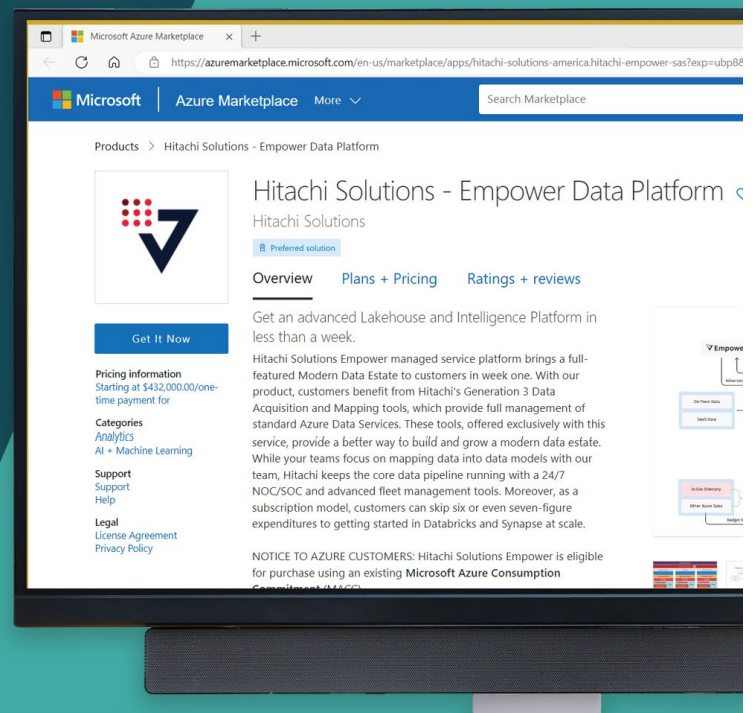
Microsoft Azure Marketplace ×

https://azuremarketplace.microsoft.com/en-us/marketplace/apps/hitachi-solutions-america.hitachi-empower-sas?exp=ubp8

Microsoft | Azure Marketplace More

Search Marketplace

Products > Hitachi Solutions - Empower Data Platform

Hitachi Solutions - Empower Data Platform

Hitachi Solutions

Preferred solution

Overview Plans + Pricing Ratings + reviews

Get It Now

Pricing information
Starting at $432,000.00/one-time payment for

Categories
Analytics
AI + Machine Learning

Support
Support
Help

Legal
License Agreement
Privacy Policy

Get an advanced Lakehouse and Intelligence Platform in less than a week.

Hitachi Solutions Empower managed service platform brings a full-featured Modern Data Estate to customers in week one. With our product, customers benefit from Hitachi's Generation 3 Data Acquisition and Mapping tools, which provide full management of standard Azure Data Services. These tools, offered exclusively with this service, provide a better way to build and grow a modern data estate. While your teams focus on mapping data into data models with our team, Hitachi keeps the core data pipeline running with a 24/7 NOC/SOC and advanced fleet management tools. Moreover, as a subscription model, customers can skip six or even seven-figure expenditures to getting started in Databricks and Synapse at scale.

NOTICE TO AZURE CUSTOMERS: Hitachi Solutions Empower is eligible for purchase using an existing Microsoft Azure Consumption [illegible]

Empowe

On Prem Data

SaaS Data

Active Directory

Other Azure Subs